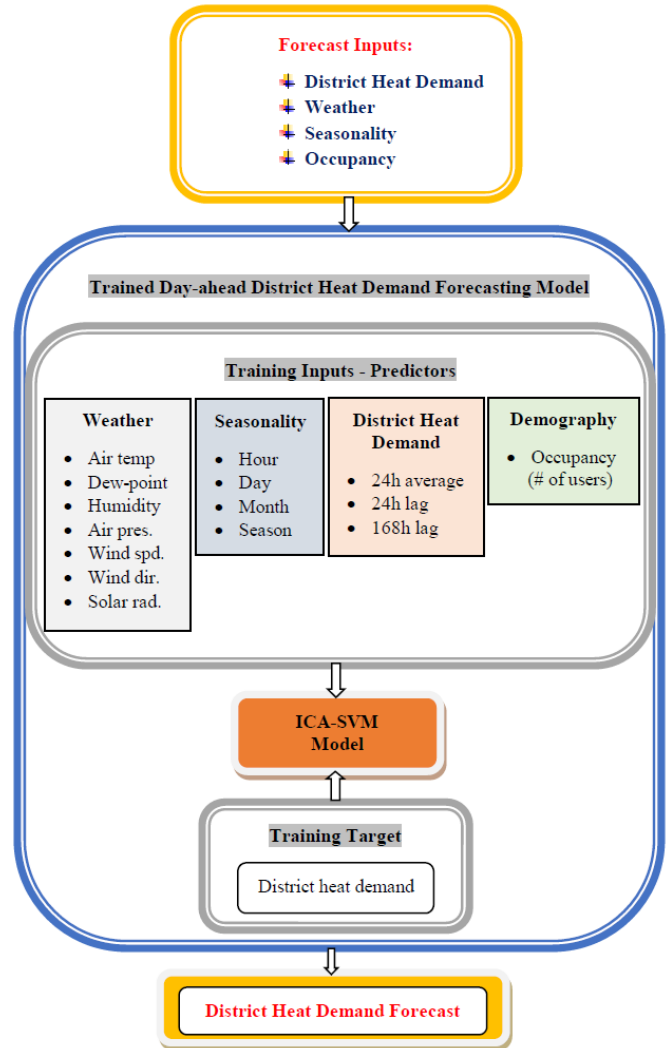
Forecast Inputs:

District Heat Demand
Weather
Seasonality
Occupancy

Trained Day-ahead District Heat Demand Forecasting Model

Training Inputs - Predictors

Weather
- Air temp
- Dew-point
- Humidity
- Air pres.
- Wind spd.
- Wind dir.
- Solar rad.

Seasonality
- Hour
- Day
- Month
- Season

District Heat Demand
- 24h average
- 24h lag
- 168h lag

Demography
- Occupancy (# of users)

ICA-SVM Model

Training Target

District heat demand

District Heat Demand Forecast